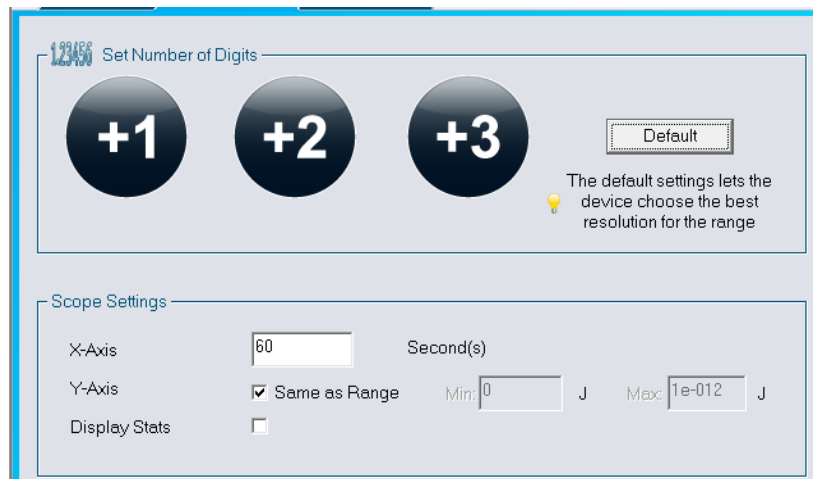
123456 Set Number of Digits

+1

+2

+3

Default

The default settings lets the device choose the best resolution for the range

Scope Settings

X-Axis

60

Second(s)

Y-Axis

☑ Same as Range

Min: 0

J

Max: 1e-012

J

Display Stats

☐